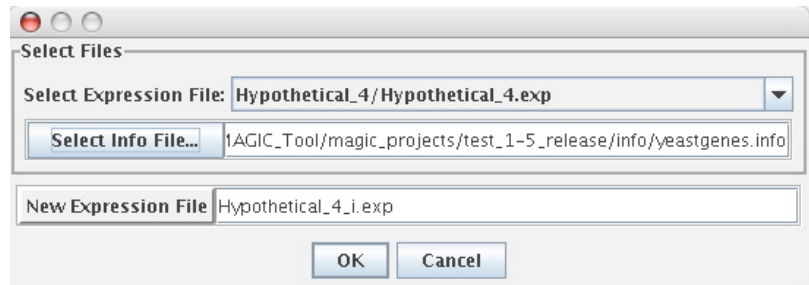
Select Files

Select Expression File: Hypothetical_4/Hypothetical_4.exp

Select Info File... 1AGIC_Tool/magic_projects/test_1-5_release/info/yeastgenes.info

New Expression File Hypothetical_4_i.exp

OK Cancel